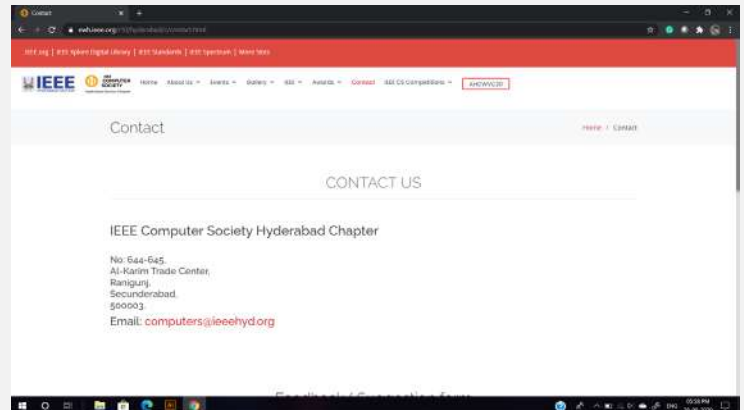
Contact

IEEE.org | IEEE Xplore Digital Library | IEEE Standards | IEEE Spectrum | More Sites

IEEE

Home About Us Events Gallery IEEE Awards Contact IEEE CS Competitions AHCWIC20

Contact

Home / Contact

CONTACT US

IEEE Computer Society Hyderabad Chapter

No: 644-645,
Al-Karim Trade Center,
Ranigunj,
Secunderabad,
500003.
Email: computers@ieeehyd.org

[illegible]